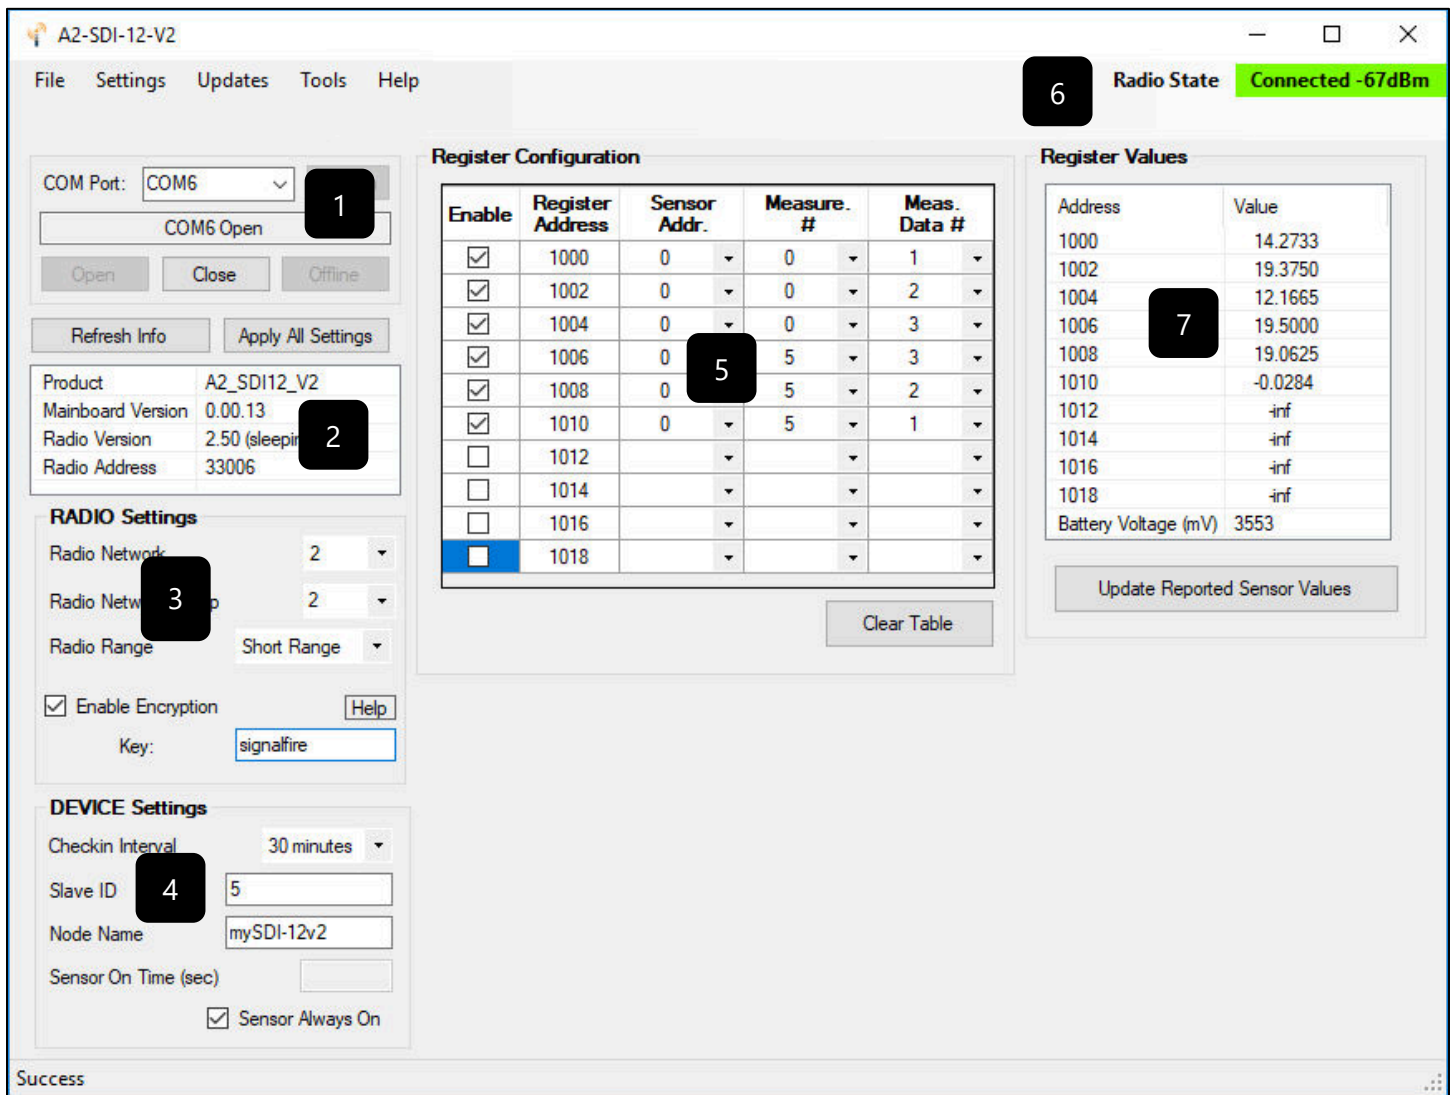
A2-SDI-12-V2

File Settings Updates Tools Help

6 Radio State Connected -67dBm

COM Port: COM6

1

COM6 Open

Open Close Offline

Refresh Info Apply All Settings

| Product | A2_SDI12_V2 |
|---|---|
| Mainboard Version | 0.00.13 |
| Radio Version | 2.50 (sleepi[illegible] |
| Radio Address | 33006 |

2

RADIO Settings

Radio Netw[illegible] 2

3

Radio Netw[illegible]p 2

Radio Range Short Range

Enable Encryption Help

Key: signalfire

DEVICE Settings

Checkin Interval 30 minutes

4

Slave ID 5

Node Name mySDI-12v2

Sensor On Time (sec)

Sensor Always On

Register Configuration

| Enable | Register Address | Sensor Addr. | Measure. # | Meas. Data # |
|---|---|---|---|---|
| ☑ | 1000 | 0 | 0 | 1 |
| ☑ | 1002 | 0 | 0 | 2 |
| ☑ | 1004 | 0 | 0 | 3 |
| ☑ | 1006 | 0 | 5 | 3 |
| ☑ | 1008 | 0 | 5 | 2 |
| ☑ | 1010 | 0 | 5 | 1 |
| ☐ | 1012 | | | |
| ☐ | 1014 | | | |
| ☐ | 1016 | | | |
| ☐ | 1018 | | | |

5

Clear Table

Register Values

| Address | Value |
|---|---|
| 1000 | 14.2733 |
| 1002 | 19.3750 |
| 1004 | 12.1665 |
| 1006 | 19.5000 |
| 1008 | 19.0625 |
| 1010 | -0.0284 |
| 1012 | -inf |
| 1014 | -inf |
| 1016 | -inf |
| 1018 | -inf |
| Battery Voltage (mV) | 3553 |

7

Update Reported Sensor Values

Success